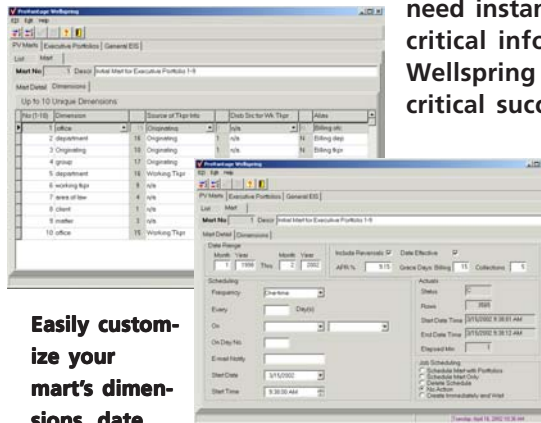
ProfitAdvantage Wellspring
Edit Help
PV Marts | Executive Portfolios | General EIS
List | Mart
Mart No 1 Descr Initial Mart for Executive Portfolio 1-9
Mart Detail | Dimensions
Up to 10 Unique Dimensions

| No (1-10) | Dimension | | Source of Tkpr Info | | Distr Src for Wk Tkpr | | Alias |
|---|---|---|---|---|---|---|---|
| 1 | office | | Originating | | n/a | | Billing ofc |
| 2 | department | 18 | Originating | | n/a | N | Billing dep |
| 3 | Originating | 16 | Originating | | n/a | N | Billing tkpr |
| 4 | group | 17 | Originating | | n/a | | |
| 5 | department | 18 | Working Tkpr | | n/a | | |
| 6 | working tkpr | 9 | n/a | | | | |
| 7 | area of law | 4 | n/a | | | | |
| 8 | client | 1 | n/a | | | | |
| 9 | matter | 3 | n/a | | | | |
| 10 | office | 15 | Working Tkpr | | | | |

need instan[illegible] critical info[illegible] Wellspring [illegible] critical succ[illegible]

ProfitAdvantage Wellspring
Edit Help
PV Marts | Executive Portfolios | General EIS
List | Mart
Mart No 1 Descr Initial Mart for Executive Portfolio 1-9
Mart Detail | Dimensions
Date Range
Month Year 1 1998 Thru Month Year 2 2002
Include Reversals Date Effective
APR % 9.15 Grace Days Billing 15 Collections 6
Scheduling
Frequency OneTime
Every Day(s)
On
On Day No.
E-mail Notify
Start Date 3/15/2002
Start Time 9:30:00 AM
Actuals
Status C
Rows 3585
Start Date Time 3/15/2002 9:30:01 AM
End Date Time 3/15/2002 9:38:12 AM
Elapsed Min 1
Job Scheduling
Schedule Mart with Portfolios
Schedule Mart Only
Delete Schedule
No Action
Create Immediately and Wait
Tuesday, April 16, 2002 10:36 AM

Easily customize your mart's dimensions, date